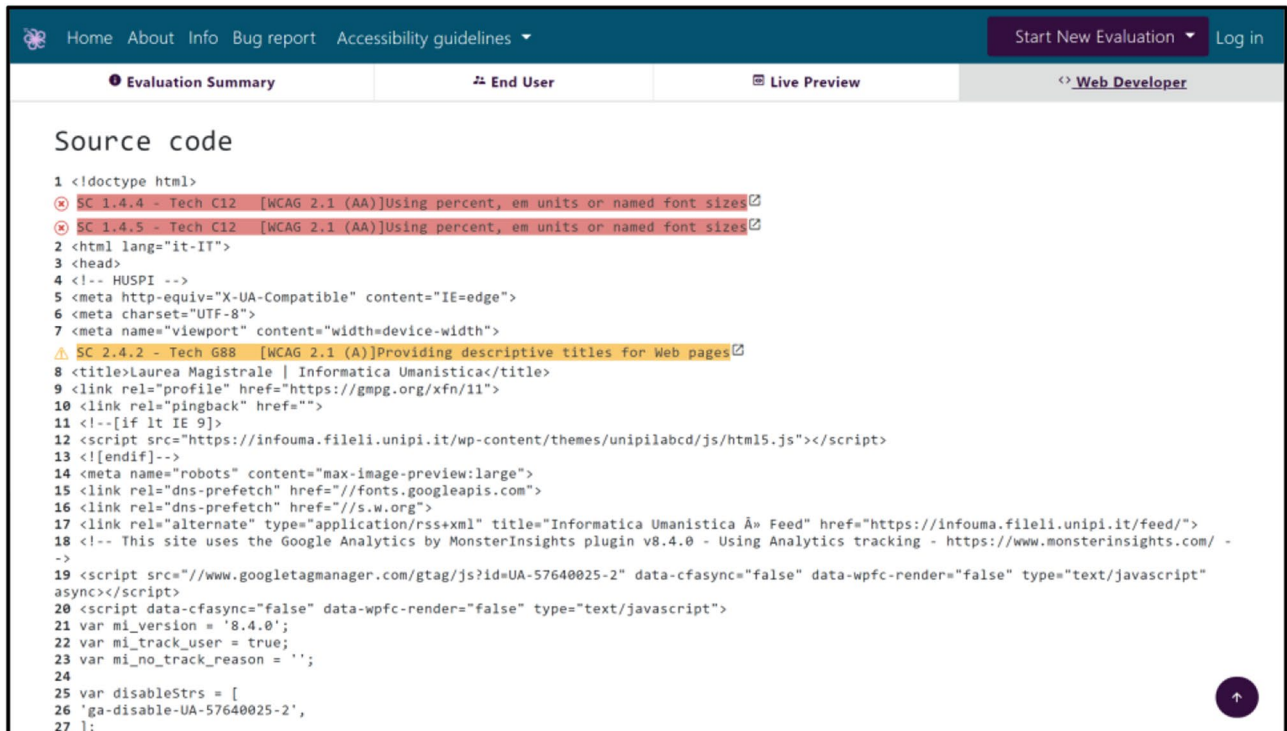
Home About Info Bug report Accessibility guidelines Start New Evaluation Log in

Evaluation Summary | End User | Live Preview | Web Developer

Source code

1 <!doctype html>
SC 1.4.4 - Tech C12 [WCAG 2.1 (AA)]Using percent, em units or named font sizes
SC 1.4.5 - Tech C12 [WCAG 2.1 (AA)]Using percent, em units or named font sizes
2 <html lang="it-IT">
3 <head>
4 <!-- HUSPI -->
5 <meta http-equiv="X-UA-Compatible" content="IE=edge">
6 <meta charset="UTF-8">
7 <meta name="viewport" content="width=device-width">
SC 2.4.2 - Tech G88 [WCAG 2.1 (A)]Providing descriptive titles for Web pages
8 <title>Laurea Magistrale | Informatica Umanistica</title>
9 <link rel="profile" href="https://gmpg.org/xfn/11">
10 <link rel="pingback" href="">
11 <!--[if lt IE 9]>
12 <script src="https://infouma.fileli.unipi.it/wp-content/themes/unipilabcd/js/html5.js"></script>
13 <![endif]-->
14 <meta name="robots" content="max-image-preview:large">
15 <link rel="dns-prefetch" href="//fonts.googleapis.com">
16 <link rel="dns-prefetch" href="//s.w.org">
17 <link rel="alternate" type="application/rss+xml" title="Informatica Umanistica Â» Feed" href="https://infouma.fileli.unipi.it/feed/">
18 <!-- This site uses the Google Analytics by MonsterInsights plugin v8.4.0 - Using Analytics tracking - https://www.monsterinsights.com/ -->
19 <script src="//www.googletagmanager.com/gtag/js?id=UA-57640025-2" data-cfasync="false" data-wpfc-render="false" type="text/javascript" async></script>
20 <script data-cfasync="false" data-wpfc-render="false" type="text/javascript">
21 var mi_version = '8.4.0';
22 var mi_track_user = true;
23 var mi_no_track_reason = '';
24
25 var disableStrs = [
26 'ga-disable-UA-57640025-2',
27 ];